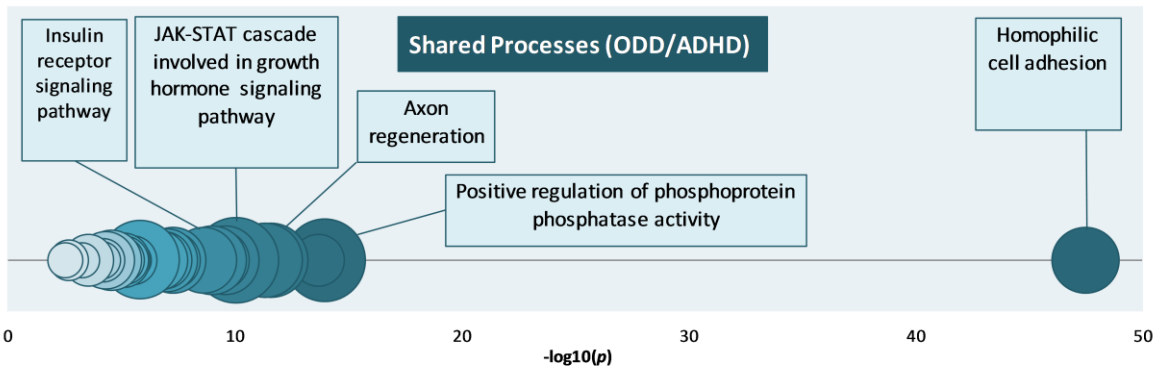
Insulin receptor signaling pathway

JAK-STAT cascade involved in growth hormone signaling pathway

Shared Processes (ODD/ADHD)

Homophilic cell adhesion

Axon regeneration

Positive regulation of phosphoprotein phosphatase activity

0
10
20
30
40
50
-log10(*p*)